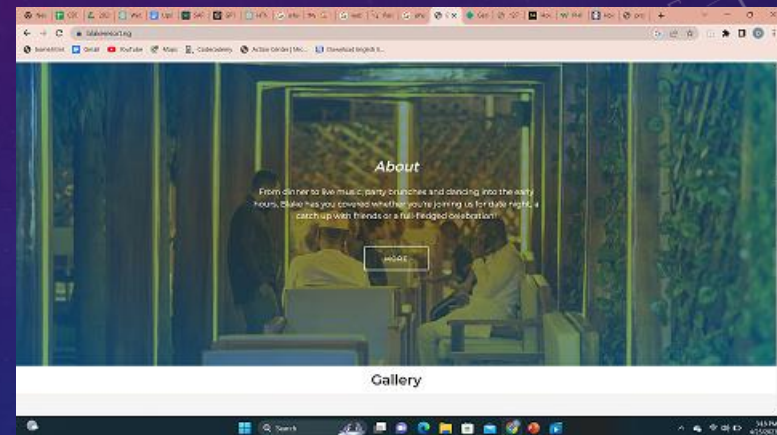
blakeresort.ng

Gmail YouTube Maps Codecademy Download English S...

About

From dinner to live music, party brunches and dancing into the early hours, Blake has you covered whether you're joining us for date night, a catch up with friends or a full-fledged celebration!

MORE

Gallery

Search